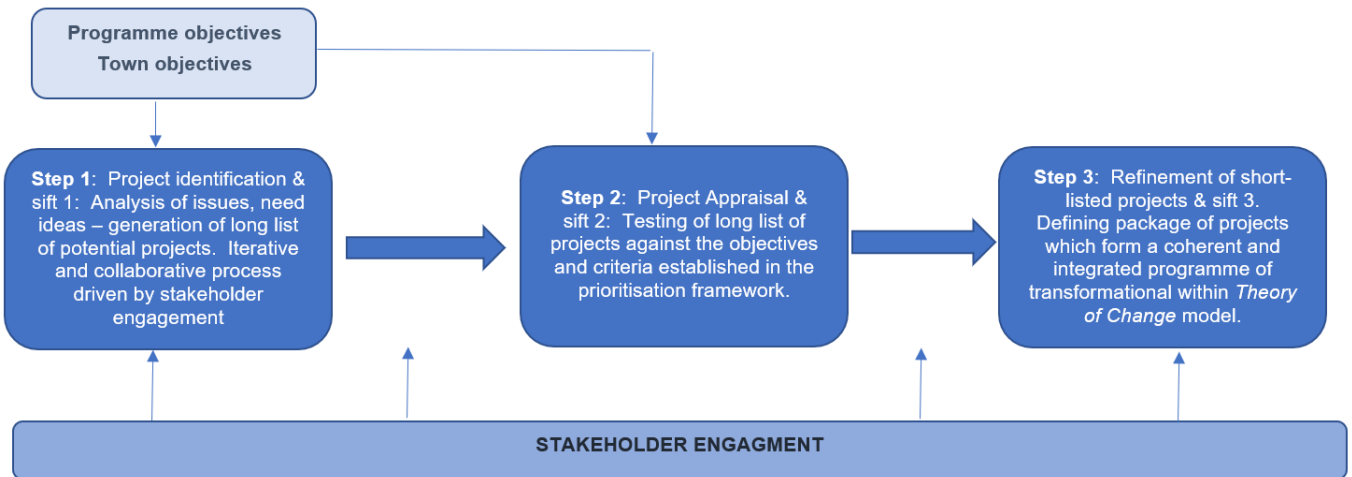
Programme objectives
Town objectives

**Step 1**: Project identification & sift 1: Analysis of issues, need ideas – generation of long list of potential projects. Iterative and collaborative process driven by stakeholder engagement

**Step 2**: Project Appraisal & sift 2: Testing of long list of projects against the objectives and criteria established in the prioritisation framework.

**Step 3**: Refinement of short-listed projects & sift 3. Defining package of projects which form a coherent and integrated programme of transformational within *Theory of Change* model.

STAKEHOLDER ENGAGMENT